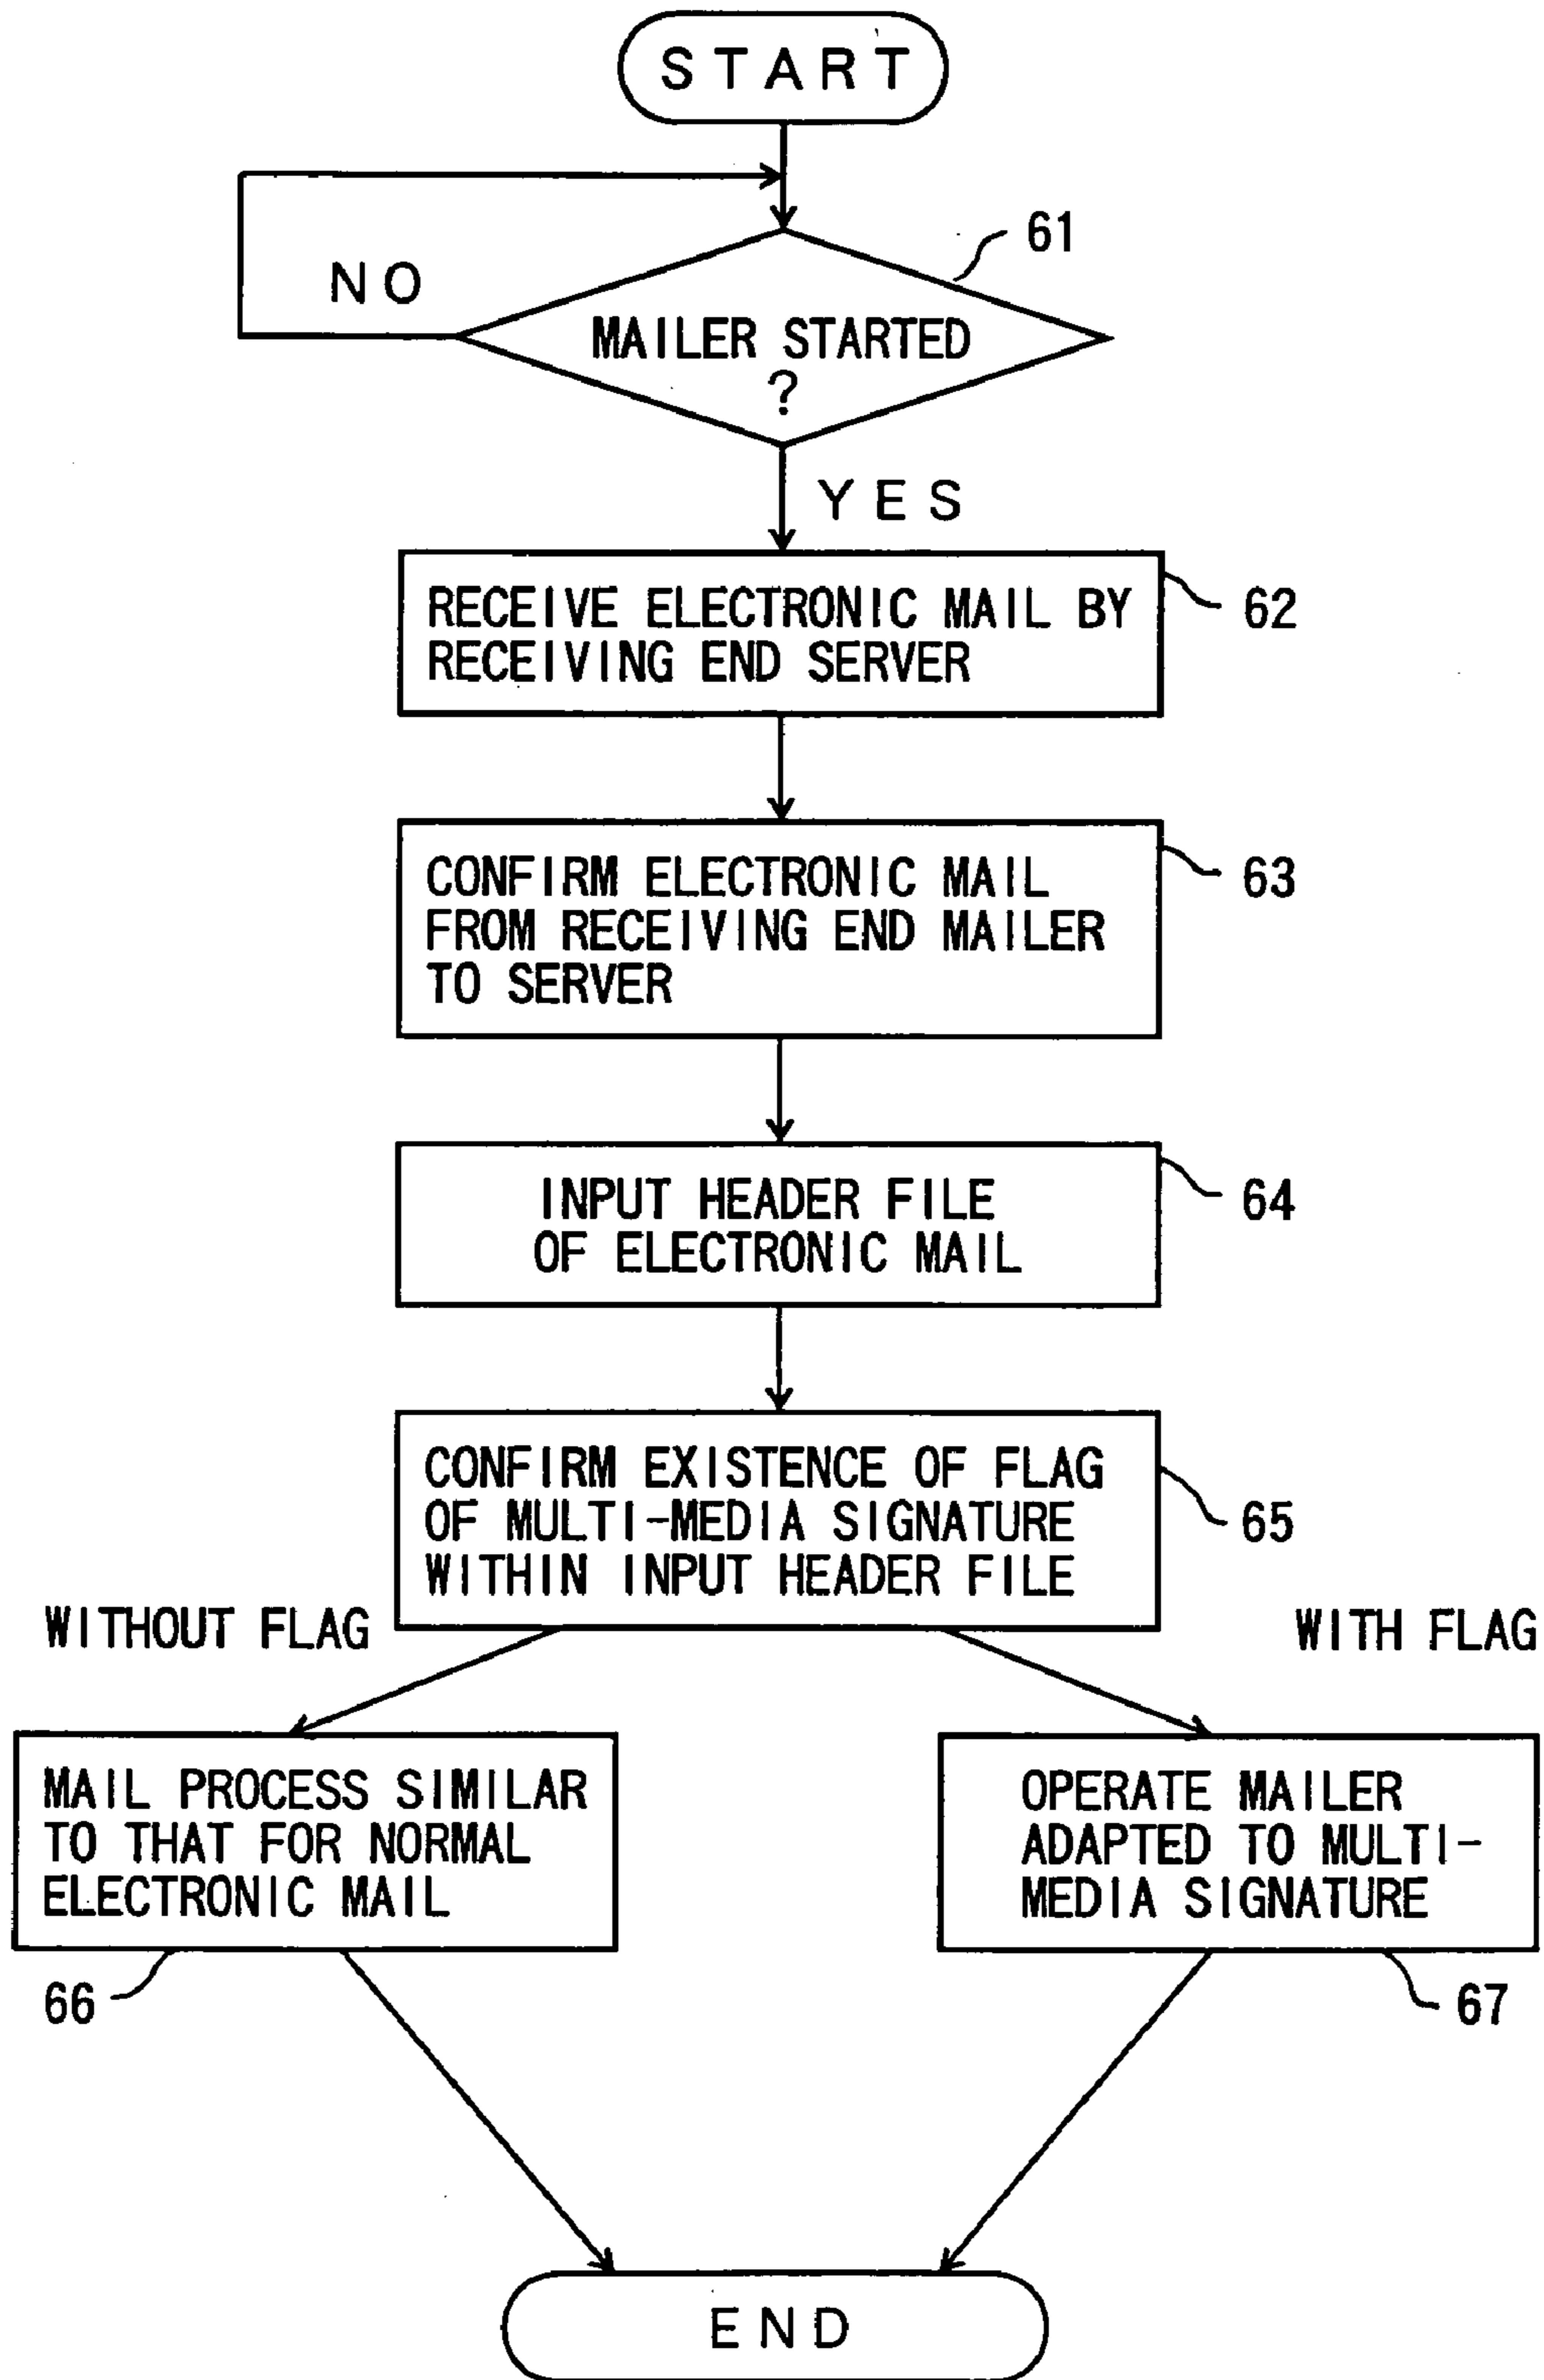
START

61

NO

MAILER STARTED ?

YES

RECEIVE ELECTRONIC MAIL BY RECEIVING END SERVER

62

CONFIRM ELECTRONIC MAIL FROM RECEIVING END MAILER TO SERVER

63

INPUT HEADER FILE OF ELECTRONIC MAIL

64

CONFIRM EXISTENCE OF FLAG OF MULTI-MEDIA SIGNATURE WITHIN INPUT HEADER FILE

65

WITHOUT FLAG

WITH FLAG

MAIL PROCESS SIMILAR TO THAT FOR NORMAL ELECTRONIC MAIL

66

OPERATE MAILER ADAPTED TO MULTI-MEDIA SIGNATURE

67

END